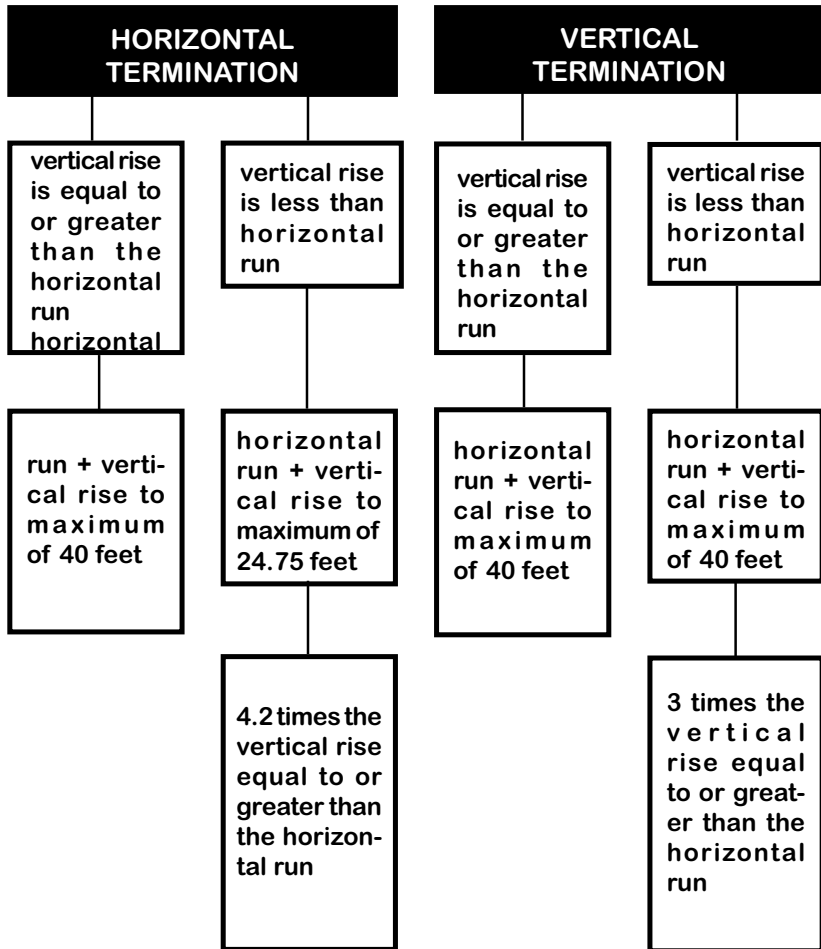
HORIZONTAL TERMINATION

vertical rise is equal to or greater than the horizontal run horizontal

run + vertical rise to maximum of 40 feet

vertical rise is less than horizontal run

horizontal run + vertical rise to maximum of 24.75 feet

4.2 times the vertical rise equal to or greater than the horizontal run

VERTICAL TERMINATION

vertical rise is equal to or greater than the horizontal run

horizontal run + vertical rise to maximum of 40 feet

vertical rise is less than horizontal run

horizontal run + vertical rise to maximum of 40 feet

3 times the vertical rise equal to or greater than the horizontal run